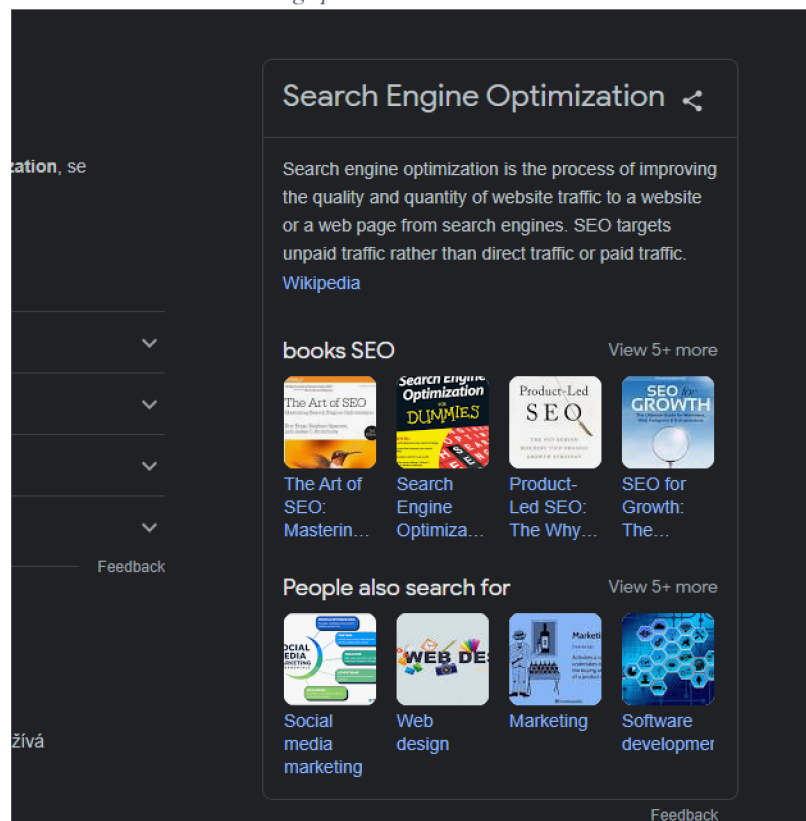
zation, se

Feedback

žívá

Search Engine Optimization

Search engine optimization is the process of improving the quality and quantity of website traffic to a website or a web page from search engines. SEO targets unpaid traffic rather than direct traffic or paid traffic.
Wikipedia

books SEO
View 5+ more

The Art of SEO

Search Engine Optimization FOR DUMMIES

Product-Led SEO

SEO for GROWTH

The Art of SEO: Masterin…

Search Engine Optimiza…

Product-Led SEO: The Why…

SEO for Growth: The…

People also search for
View 5+ more

SOCIAL MEDIA MARKETING

WEB DE

Marketi

Social media marketing

Web design

Marketing

Software developmer

Feedback